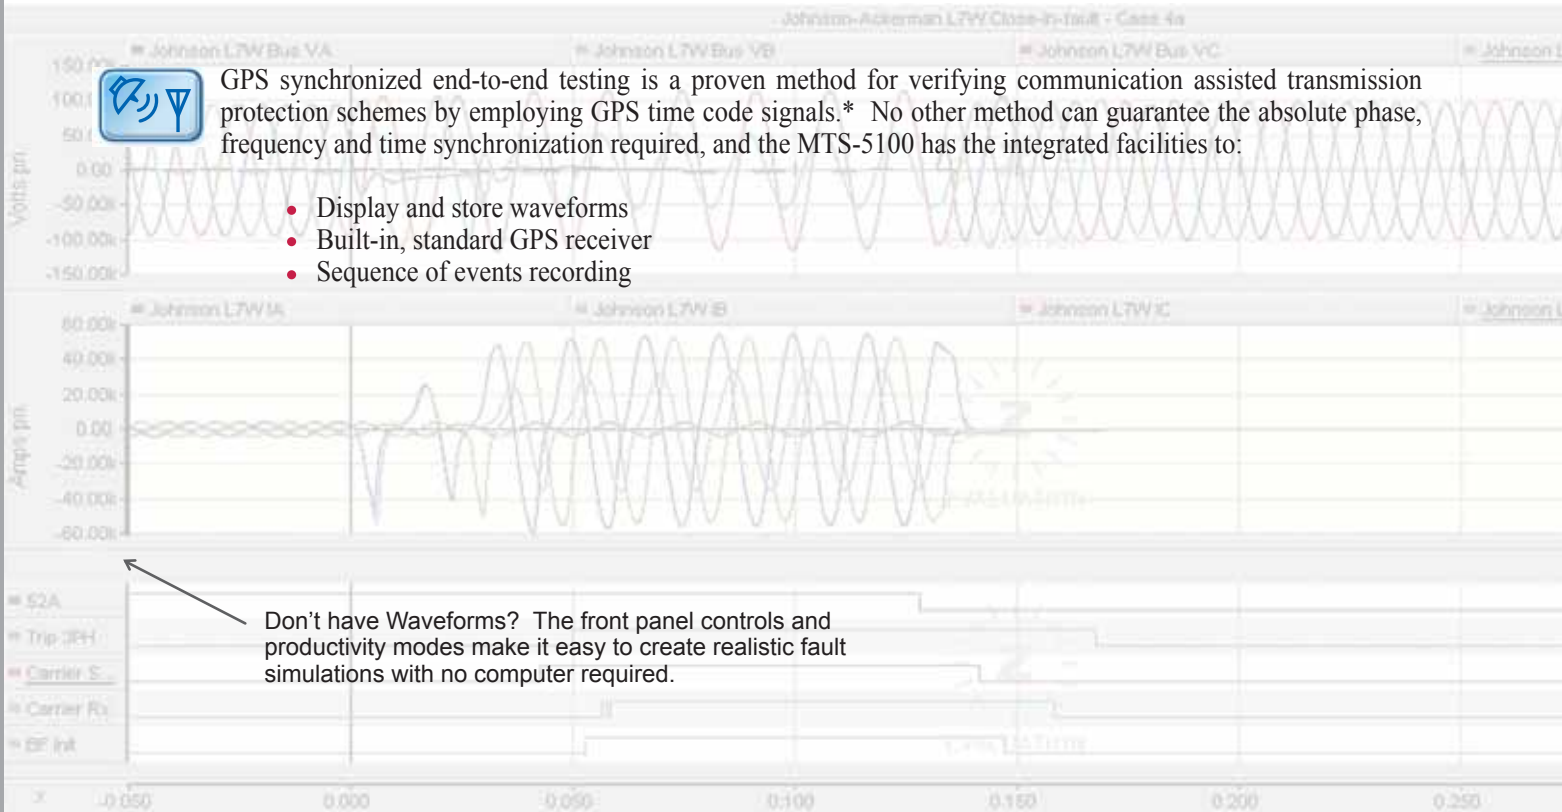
Johnson-Ackerman L7W Close-in-fault - Case 4a

Johnson L7W Bus VA
Johnson L7W Bus VB
Johnson L7W Bus VC
Johnson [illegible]

150.00k
100.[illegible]
50.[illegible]
0.00
-50.00k
-100.00k
-150.00k
Volts pri.

GPS synchronized end-to-end testing is a proven method for verifying communication assisted transmission protection schemes by employing GPS time code signals.* No other method can guarantee the absolute phase, frequency and time synchronization required, and the MTS-5100 has the integrated facilities to:

- Display and store waveforms
- Built-in, standard GPS receiver
- Sequence of events recording

Johnson L7W IA
Johnson L7W IB
Johnson L7W IC
Johnson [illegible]

60.00k
40.00k
20.00k
0.00
-20.00k
-40.00k
-60.00k
Amps pri.

Don't have Waveforms? The front panel controls and productivity modes make it easy to create realistic fault simulations with no computer required.

52A
Trip 3PH
Carrier S...
Carrier R...
BF Init

-0.050
0.000
0.050
0.100
0.150
0.200
0.250